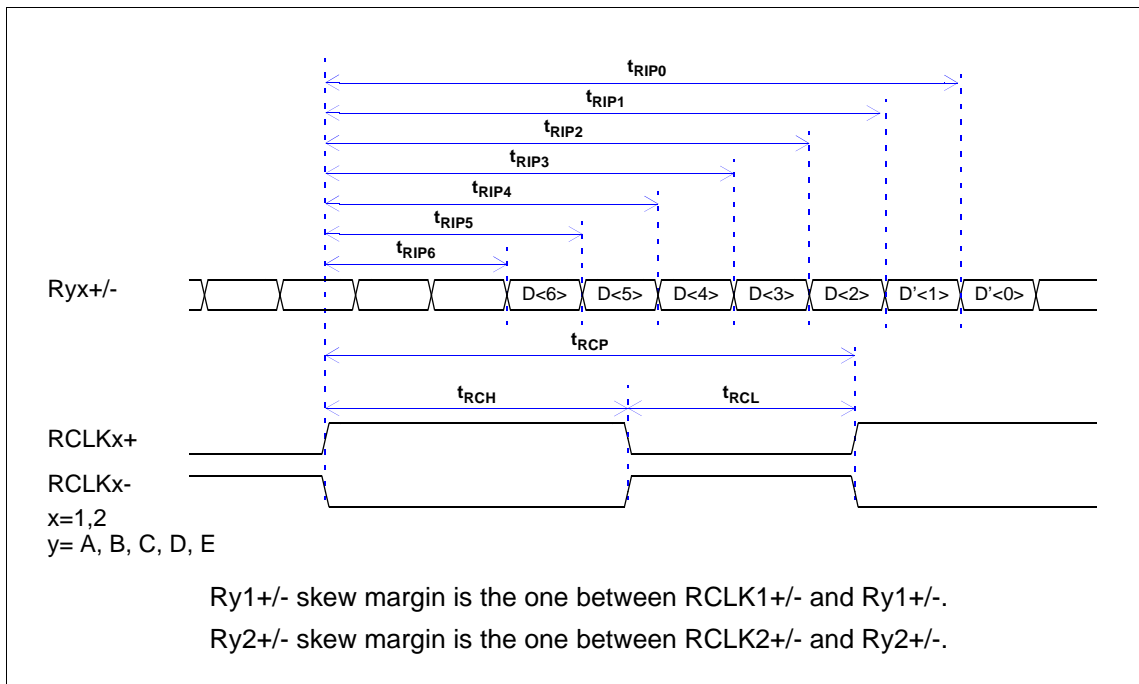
$t_{RIP0}$

$t_{RIP1}$

$t_{RIP2}$

$t_{RIP3}$

$t_{RIP4}$

$t_{RIP5}$

$t_{RIP6}$

Ryx+/-

D<6> D<5> D<4> D<3> D<2> D'<1> D'<0>

$t_{RCP}$

$t_{RCH}$

$t_{RCL}$

RCLKx+

RCLKx-

x=1,2

y= A, B, C, D, E

Ry1+/- skew margin is the one between RCLK1+/- and Ry1+/-.

Ry2+/- skew margin is the one between RCLK2+/- and Ry2+/-.